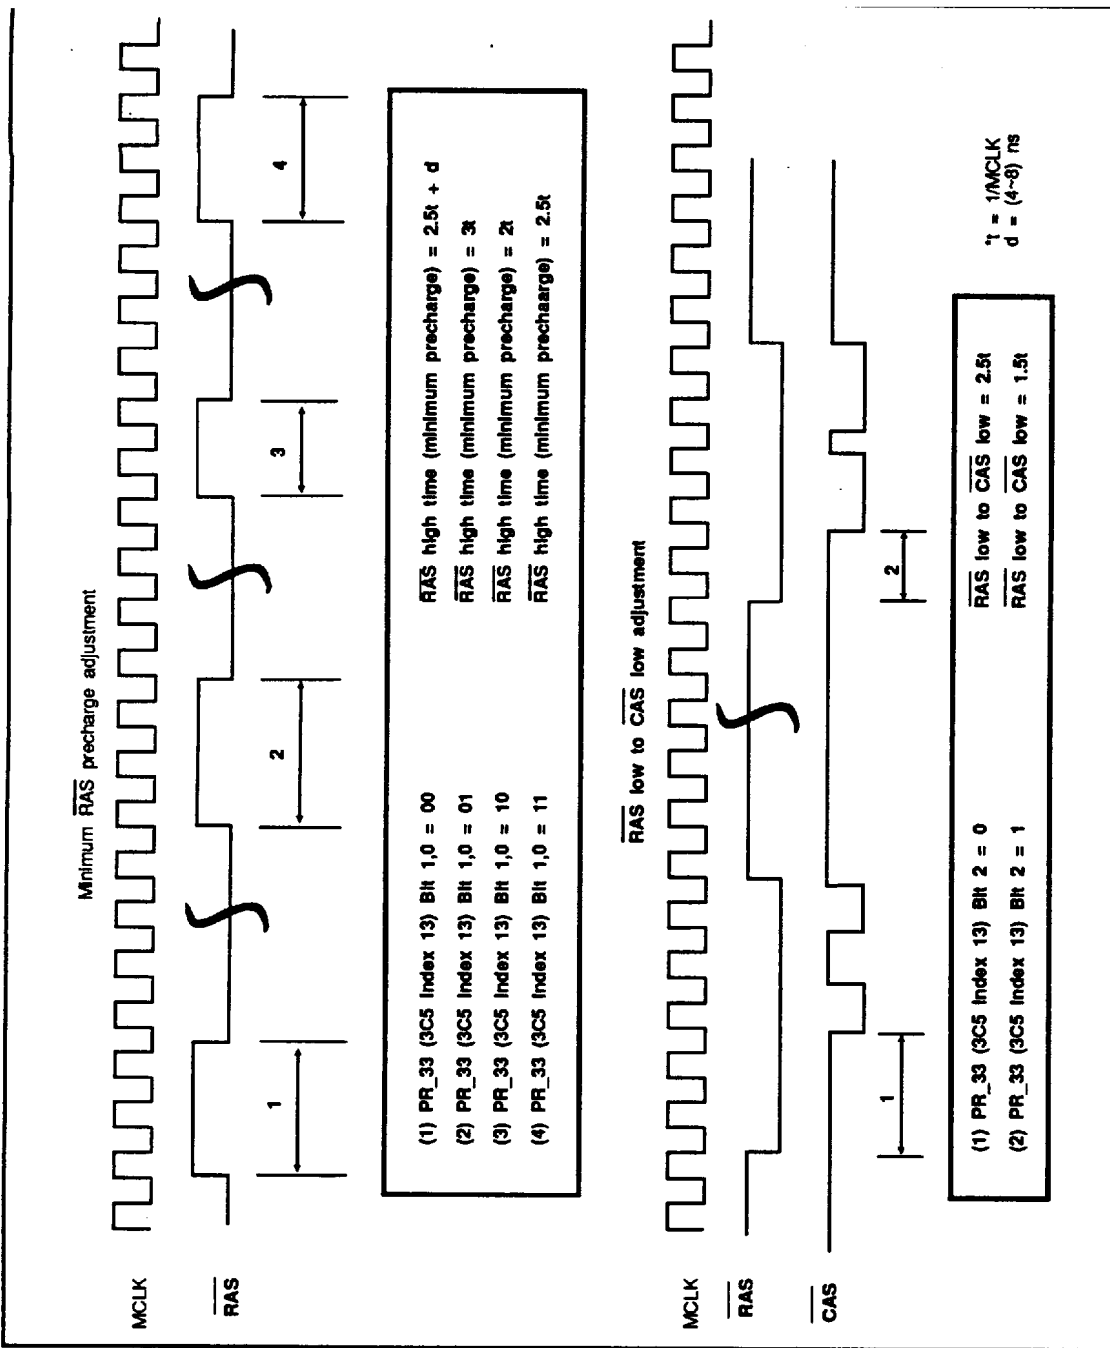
Minimum $\overline{RAS}$ precharge adjustment

MCLK

$\overline{RAS}$

1

2

3

4

(1) PR_33 (3C5 Index 13) Bit 1,0 = 00 $\overline{RAS}$ high time (minimum precharge) = 2.5t + d

(2) PR_33 (3C5 Index 13) Bit 1,0 = 01 $\overline{RAS}$ high time (minimum precharge) = 3t

(3) PR_33 (3C5 Index 13) Bit 1,0 = 10 $\overline{RAS}$ high time (minimum precharge) = 2t

(4) PR_33 (3C5 Index 13) Bit 1,0 = 11 $\overline{RAS}$ high time (minimum precharge) = 2.5t

$\overline{RAS}$ low to $\overline{CAS}$ low adjustment

MCLK

$\overline{RAS}$

$\overline{CAS}$

1

2

(1) PR_33 (3C5 Index 13) Bit 2 = 0 $\overline{RAS}$ low to $\overline{CAS}$ low = 2.5t

(2) PR_33 (3C5 Index 13) Bit 2 = 1 $\overline{RAS}$ low to $\overline{CAS}$ low = 1.5t

*t = 1/MCLK
d = (4~8) ns